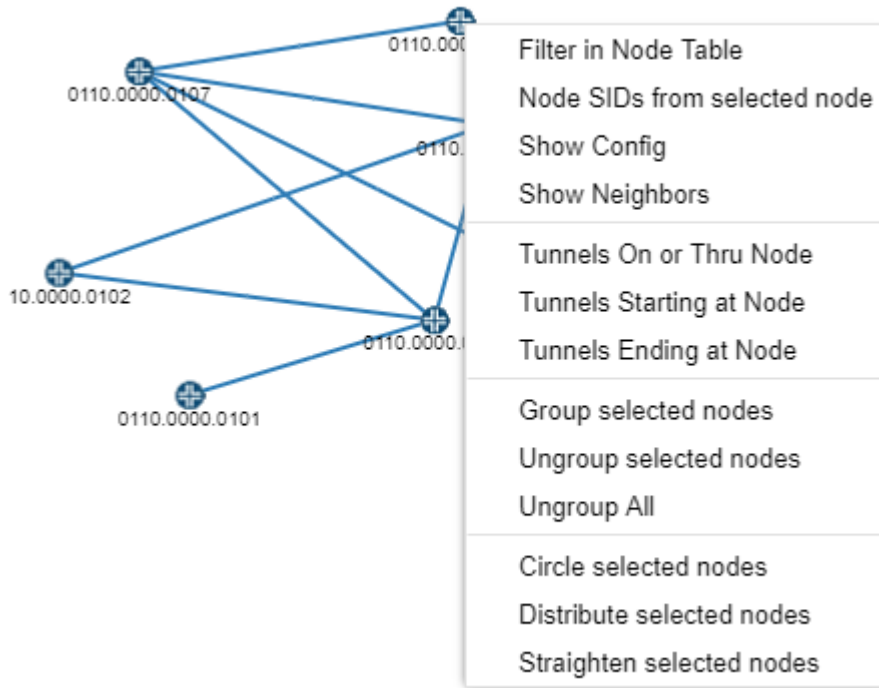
0110.000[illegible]

0110.0000.0107

0110.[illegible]

10.0000.0102

0110.0000.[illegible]

0110.0000.0101

Filter in Node Table
Node SIDs from selected node
Show Config
Show Neighbors

Tunnels On or Thru Node
Tunnels Starting at Node
Tunnels Ending at Node

Group selected nodes
Ungroup selected nodes
Ungroup All

Circle selected nodes
Distribute selected nodes
Straighten selected nodes